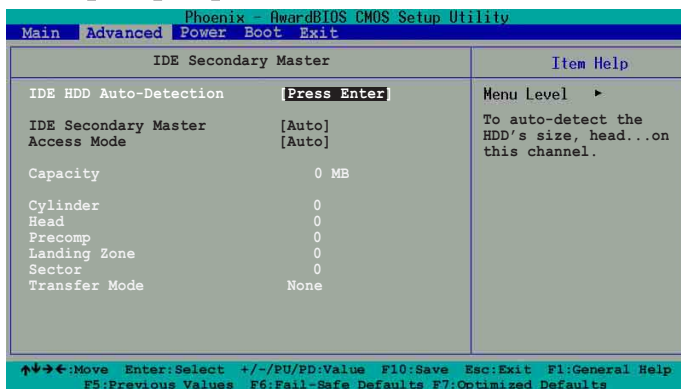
Phoenix - AwardBIOS CMOS Setup Utility
Main Advanced Power Boot Exit

IDE Secondary Master

Item Help

IDE HDD Auto-Detection [Press Enter]

IDE Secondary Master [Auto]
Access Mode [Auto]

Capacity 0 MB

Cylinder 0
Head 0
Precomp 0
Landing Zone 0
Sector 0
Transfer Mode None

Menu Level ►

To auto-detect the HDD's size, head...on this channel.

↑↓→←:Move Enter:Select +/-/PU/PD:Value F10:Save Esc:Exit F1:General Help
F5:Previous Values F6:Fail-Safe Defaults F7:Optimized Defaults